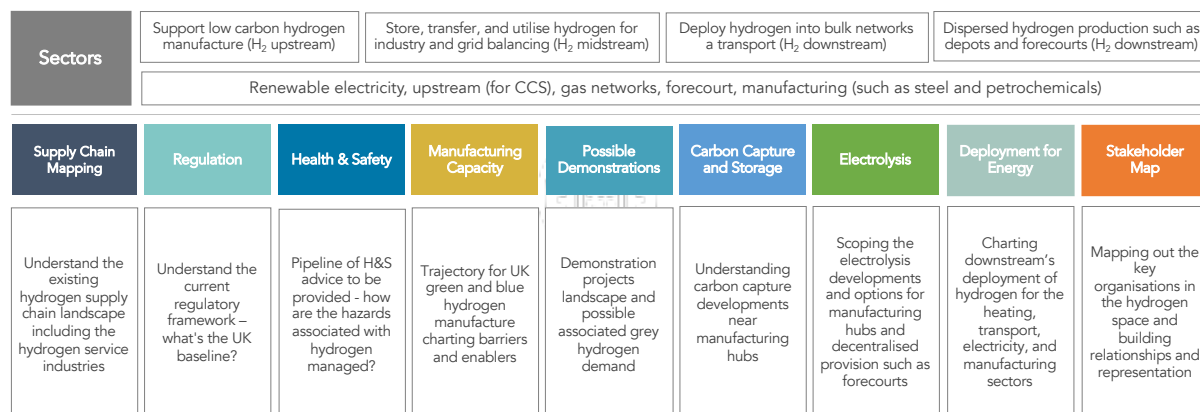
Sectors

Support low carbon hydrogen manufacture ($H_2$ upstream)

Store, transfer, and utilise hydrogen for industry and grid balancing ($H_2$ midstream)

Deploy hydrogen into bulk networks a transport ($H_2$ downstream)

Dispersed hydrogen production such as depots and forecourts ($H_2$ downstream)

Renewable electricity, upstream (for CCS), gas networks, forecourt, manufacturing (such as steel and petrochemicals)

Supply Chain Mapping

Regulation

Health & Safety

Manufacturing Capacity

Possible Demonstrations

Carbon Capture and Storage

Electrolysis

Deployment for Energy

Stakeholder Map

Understand the existing hydrogen supply chain landscape including the hydrogen service industries

Understand the current regulatory framework – what's the UK baseline?

Pipeline of H&S advice to be provided - how are the hazards associated with hydrogen managed?

Trajectory for UK green and blue hydrogen manufacture charting barriers and enablers

Demonstration projects landscape and possible associated grey hydrogen demand

Understanding carbon capture developments near manufacturing hubs

Scoping the electrolysis developments and options for manufacturing hubs and decentralised provision such as forecourts

Charting downstream's deployment of hydrogen for the heating, transport, electricity, and manufacturing sectors

Mapping out the key organisations in the hydrogen space and building relationships and representation